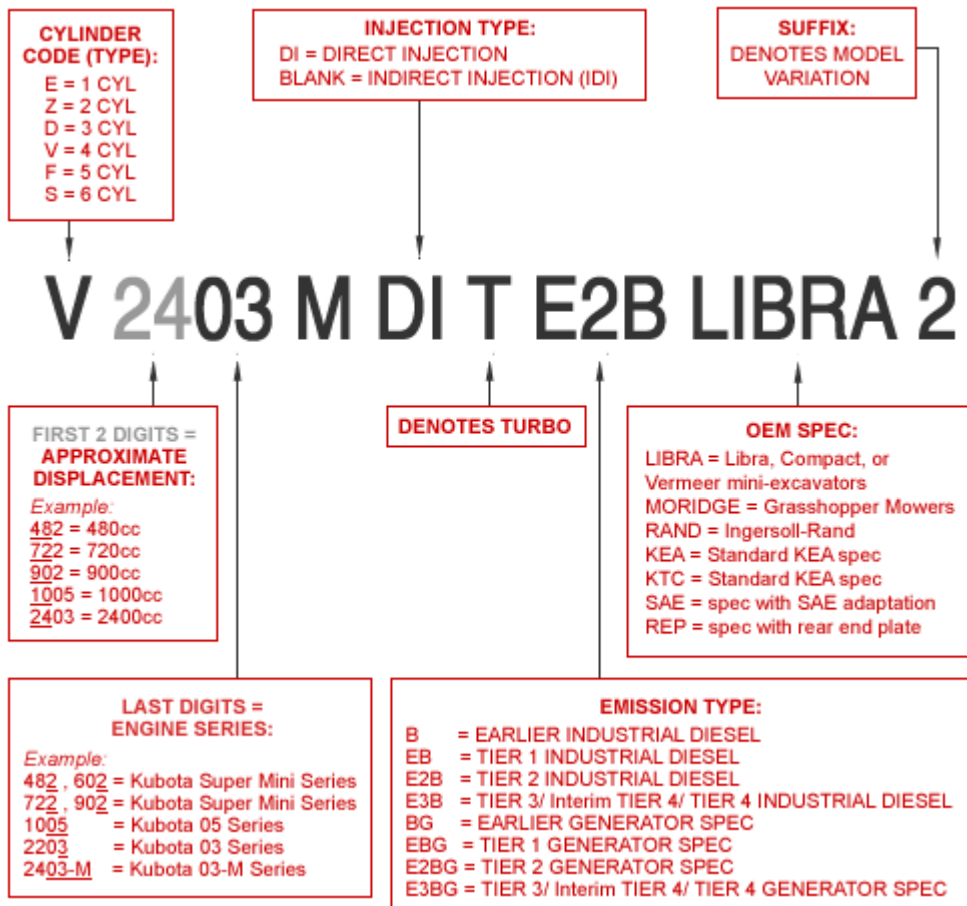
CYLINDER CODE (TYPE):
E = 1 CYL
Z = 2 CYL
D = 3 CYL
V = 4 CYL
F = 5 CYL
S = 6 CYL

INJECTION TYPE:
DI = DIRECT INJECTION
BLANK = INDIRECT INJECTION (IDI)

SUFFIX:
DENOTES MODEL VARIATION

V 2403 M DI T E2B LIBRA 2

FIRST 2 DIGITS = APPROXIMATE DISPLACEMENT:
Example:
482 = 480cc
722 = 720cc
902 = 900cc
1005 = 1000cc
2403 = 2400cc

DENOTES TURBO

OEM SPEC:
LIBRA = Libra, Compact, or Vermeer mini-excavators
MORIDGE = Grasshopper Mowers
RAND = Ingersoll-Rand
KEA = Standard KEA spec
KTC = Standard KEA spec
SAE = spec with SAE adaptation
REP = spec with rear end plate

LAST DIGITS = ENGINE SERIES:
Example:
482 , 602 = Kubota Super Mini Series
722 , 902 = Kubota Super Mini Series
1005 = Kubota 05 Series
2203 = Kubota 03 Series
2403-M = Kubota 03-M Series

EMISSION TYPE:
B = EARLIER INDUSTRIAL DIESEL
EB = TIER 1 INDUSTRIAL DIESEL
E2B = TIER 2 INDUSTRIAL DIESEL
E3B = TIER 3/ Interim TIER 4/ TIER 4 INDUSTRIAL DIESEL
BG = EARLIER GENERATOR SPEC
EBG = TIER 1 GENERATOR SPEC
E2BG = TIER 2 GENERATOR SPEC
E3BG = TIER 3/ Interim TIER 4/ TIER 4 GENERATOR SPEC